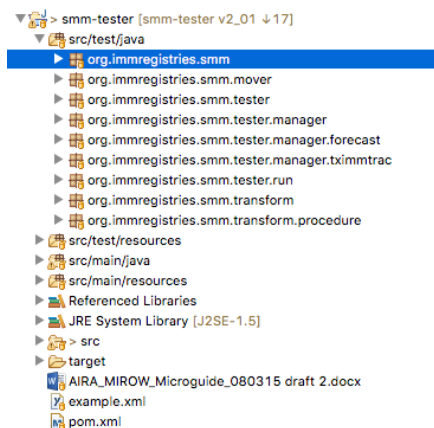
> smm-tester [smm-tester v2_01 ↓17]
src/test/java
org.immregistries.smm
org.immregistries.smm.mover
org.immregistries.smm.tester
org.immregistries.smm.tester.manager
org.immregistries.smm.tester.manager.forecast
org.immregistries.smm.tester.manager.tximmtrac
org.immregistries.smm.tester.run
org.immregistries.smm.transform
org.immregistries.smm.transform.procedure
src/test/resources
src/main/java
src/main/resources
Referenced Libraries
JRE System Library [J2SE-1.5]
> src
target
AIRA_MIROW_Microguide_080315 draft 2.docx
example.xml
pom.xml